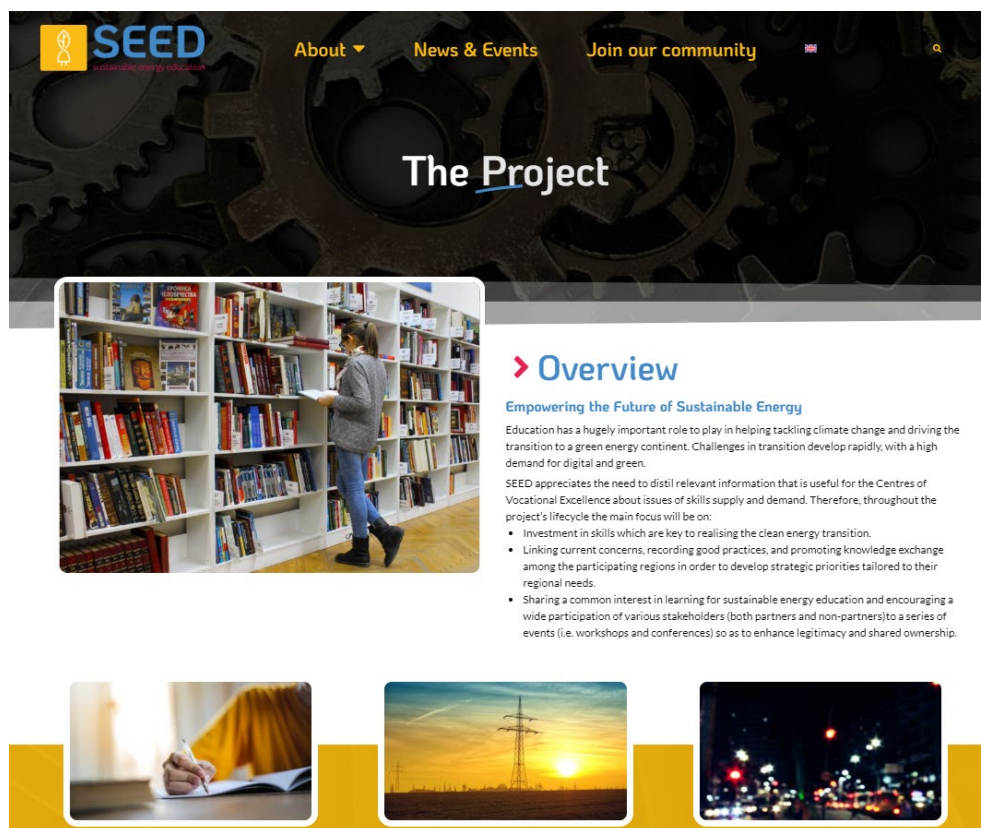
SEED
sustainable energy education

About News & Events Join our community

The Project

Overview

Empowering the Future of Sustainable Energy

Education has a hugely important role to play in helping tackling climate change and driving the transition to a green energy continent. Challenges in transition develop rapidly, with a high demand for digital and green.

SEED appreciates the need to distil relevant information that is useful for the Centres of Vocational Excellence about issues of skills supply and demand. Therefore, throughout the project's lifecycle the main focus will be on:

- Investment in skills which are key to realising the clean energy transition.
- Linking current concerns, recording good practices, and promoting knowledge exchange among the participating regions in order to develop strategic priorities tailored to their regional needs.
- Sharing a common interest in learning for sustainable energy education and encouraging a wide participation of various stakeholders (both partners and non-partners)to a series of events (i.e. workshops and conferences) so as to enhance legitimacy and shared ownership.